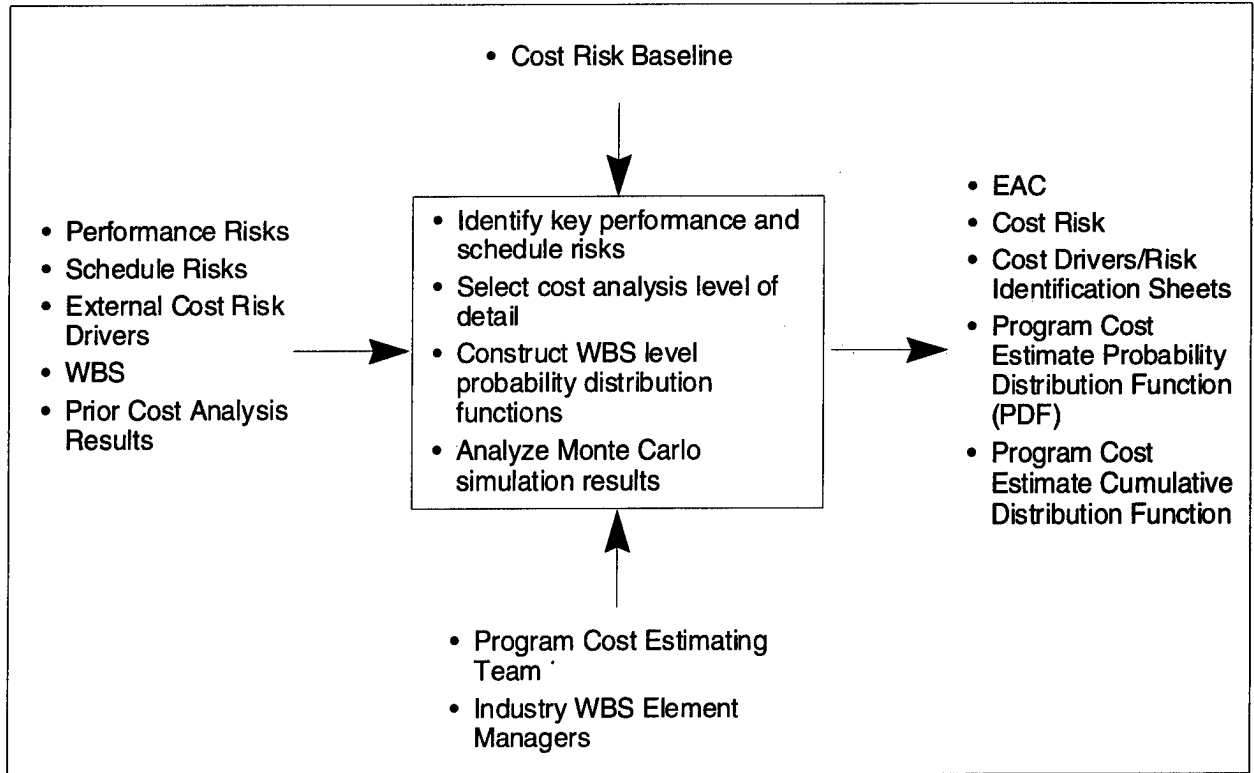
• Cost Risk Baseline

• Performance Risks
• Schedule Risks
• External Cost Risk Drivers
• WBS
• Prior Cost Analysis Results

• Identify key performance and schedule risks
• Select cost analysis level of detail
• Construct WBS level probability distribution functions
• Analyze Monte Carlo simulation results

• EAC
• Cost Risk
• Cost Drivers/Risk Identification Sheets
• Program Cost Estimate Probability Distribution Function (PDF)
• Program Cost Estimate Cumulative Distribution Function

• Program Cost Estimating Team
• Industry WBS Element Managers